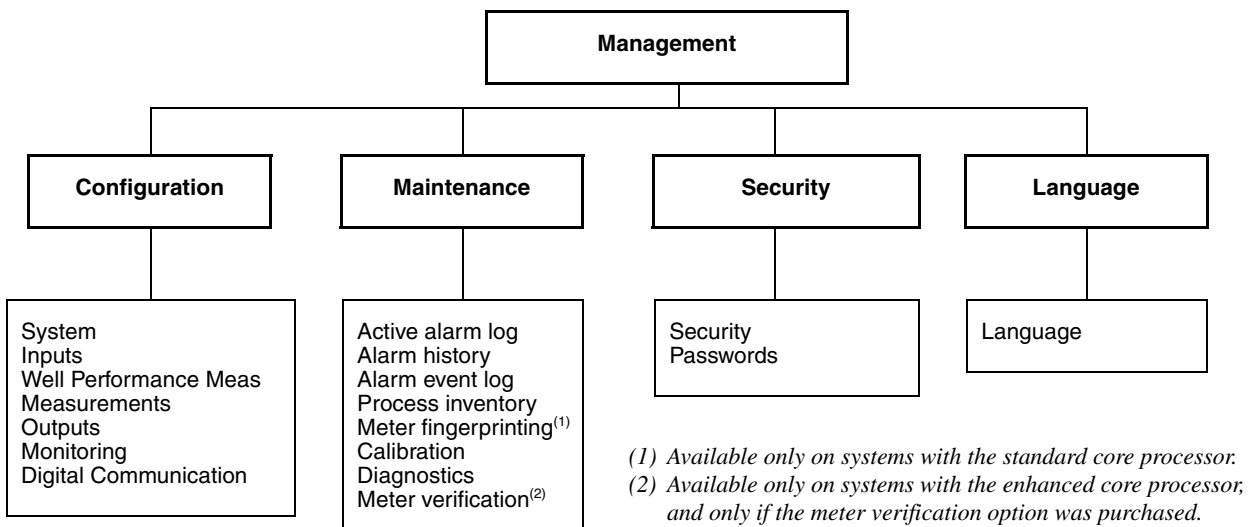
Management

Configuration

Maintenance

Security

Language

System
Inputs
Well Performance Meas
Measurements
Outputs
Monitoring
Digital Communication

Active alarm log
Alarm history
Alarm event log
Process inventory
Meter fingerprinting$^{(1)}$
Calibration
Diagnostics
Meter verification$^{(2)}$

Security
Passwords

Language

(1) Available only on systems with the standard core processor.
(2) Available only on systems with the enhanced core processor, and only if the meter verification option was purchased.